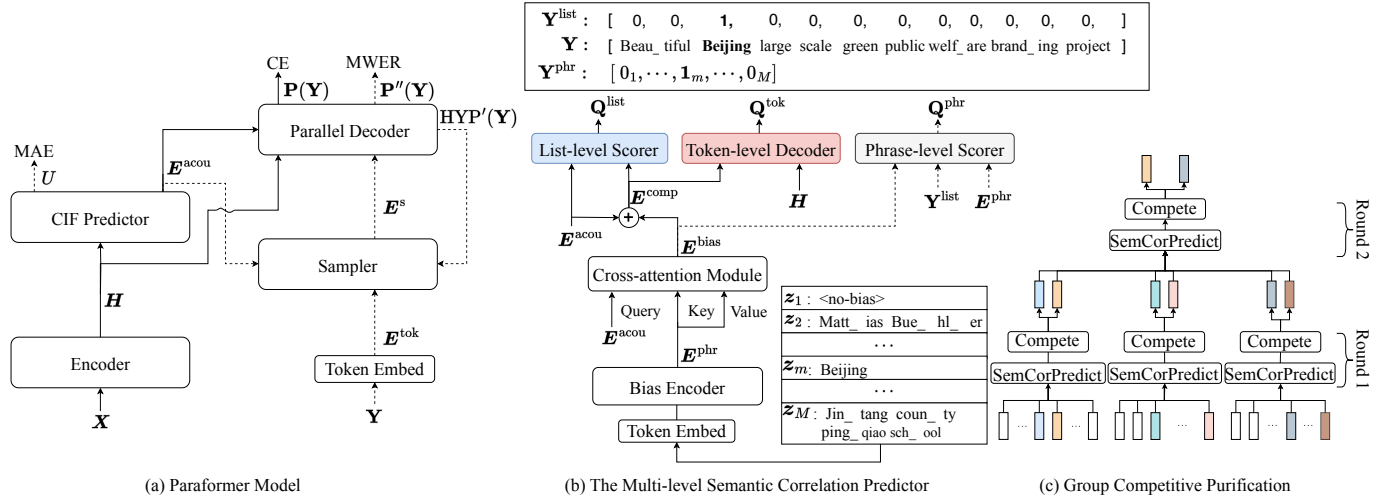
$\mathbf{Y}^{\text{list}}$ : [ 0, 0, **1,** 0, 0, 0, 0, 0, 0, 0, 0, 0, ]
$\mathbf{Y}$ : [ Beau_ tiful **Beijing** large scale green public welf_ are brand_ ing project ]
$\mathbf{Y}^{\text{phr}}$ : $[0_1, \cdots, \mathbf{1}_m, \cdots, 0_M]$

CE
MWER
$\mathbf{P}(\mathbf{Y})$
$\mathbf{P}''(\mathbf{Y})$
Parallel Decoder
$\text{HYP}'(\mathbf{Y})$
MAE
$U$
$\boldsymbol{E}^{\text{acou}}$
CIF Predictor
$\boldsymbol{E}^{\text{s}}$
Sampler
$\boldsymbol{H}$
$\boldsymbol{E}^{\text{tok}}$
Encoder
Token Embed
$\boldsymbol{X}$
$\mathbf{Y}$

$\mathbf{Q}^{\text{list}}$
$\mathbf{Q}^{\text{tok}}$
$\mathbf{Q}^{\text{phr}}$
List-level Scorer
Token-level Decoder
Phrase-level Scorer
$\boldsymbol{E}^{\text{comp}}$
$\boldsymbol{H}$
$\mathbf{Y}^{\text{list}}$
$\boldsymbol{E}^{\text{phr}}$
$\boldsymbol{E}^{\text{acou}}$
$\boldsymbol{E}^{\text{bias}}$
Cross-attention Module
Query
Key
Value
$\boldsymbol{E}^{\text{acou}}$
$\boldsymbol{E}^{\text{phr}}$
Bias Encoder
Token Embed
$\boldsymbol{z}_1$ : <no-bias>
$\boldsymbol{z}_2$ : Matt_ ias Bue_ hl_ er
…
$\boldsymbol{z}_m$: Beijing
…
$\boldsymbol{z}_M$ : Jin_ tang coun_ ty ping_ qiao sch_ ool

Compete
SemCorPredict
Round 2
Compete
Compete
Compete
SemCorPredict
SemCorPredict
SemCorPredict
Round 1

(a) Paraformer Model
(b) The Multi-level Semantic Correlation Predictor
(c) Group Competitive Purification